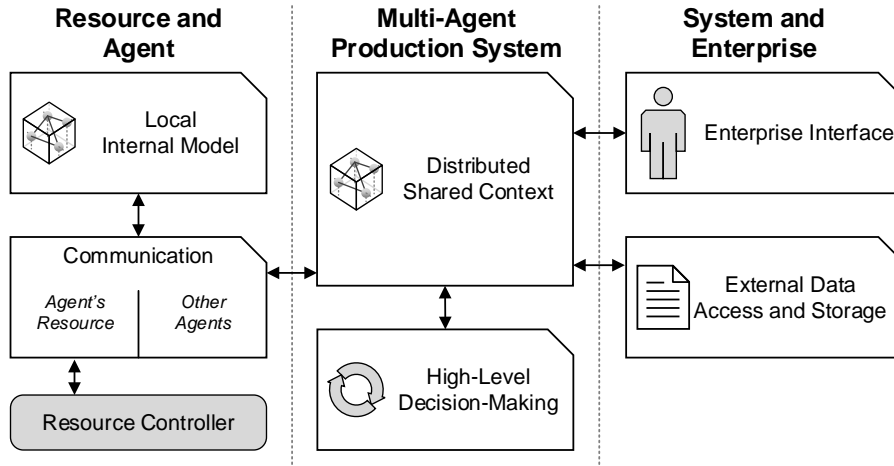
Resource and Agent

Local Internal Model

Communication

Agent's Resource

Other Agents

Resource Controller

Multi-Agent Production System

Distributed Shared Context

High-Level Decision-Making

System and Enterprise

Enterprise Interface

External Data Access and Storage